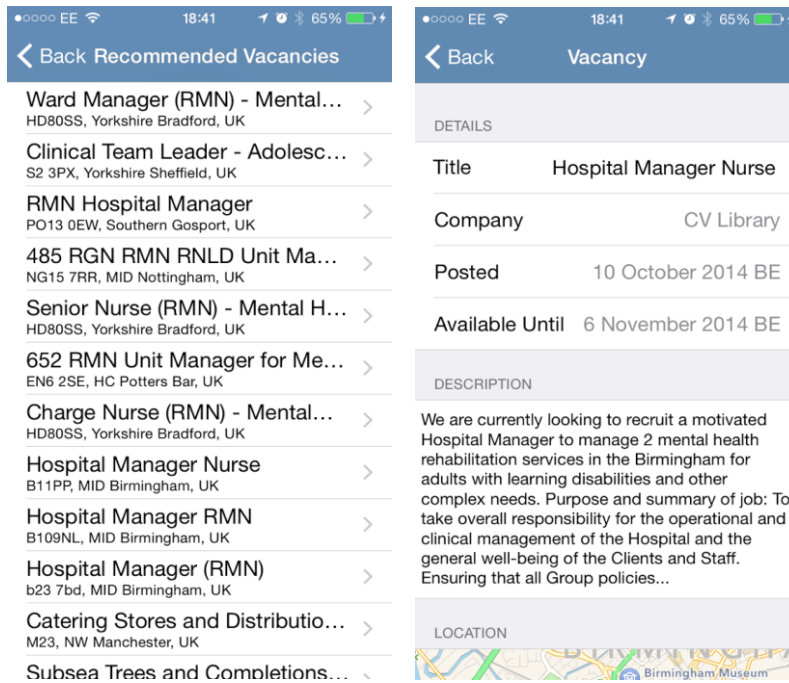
●○○○○ EE 18:41 65%

Back Recommended Vacancies

Ward Manager (RMN) - Mental...
HD80SS, Yorkshire Bradford, UK

Clinical Team Leader - Adolesc...
S2 3PX, Yorkshire Sheffield, UK

RMN Hospital Manager
PO13 0EW, Southern Gosport, UK

485 RGN RMN RNLD Unit Ma...
NG15 7RR, MID Nottingham, UK

Senior Nurse (RMN) - Mental H...
HD80SS, Yorkshire Bradford, UK

652 RMN Unit Manager for Me...
EN6 2SE, HC Potters Bar, UK

Charge Nurse (RMN) - Mental...
HD80SS, Yorkshire Bradford, UK

Hospital Manager Nurse
B11PP, MID Birmingham, UK

Hospital Manager RMN
B109NL, MID Birmingham, UK

Hospital Manager (RMN)
b23 7bd, MID Birmingham, UK

Catering Stores and Distributio...
M23, NW Manchester, UK

Subsea Trees and Completions...

●○○○○ EE 18:41 65%

Back Vacancy

DETAILS

| Title | Hospital Manager Nurse |
|---|---|
| Company | CV Library |
| Posted | 10 October 2014 BE |
| Available Until | 6 November 2014 BE |

DESCRIPTION

We are currently looking to recruit a motivated Hospital Manager to manage 2 mental health rehabilitation services in the Birmingham for adults with learning disabilities and other complex needs. Purpose and summary of job: To take overall responsibility for the operational and clinical management of the Hospital and the general well-being of the Clients and Staff. Ensuring that all Group policies...

LOCATION

Birmingham Museum